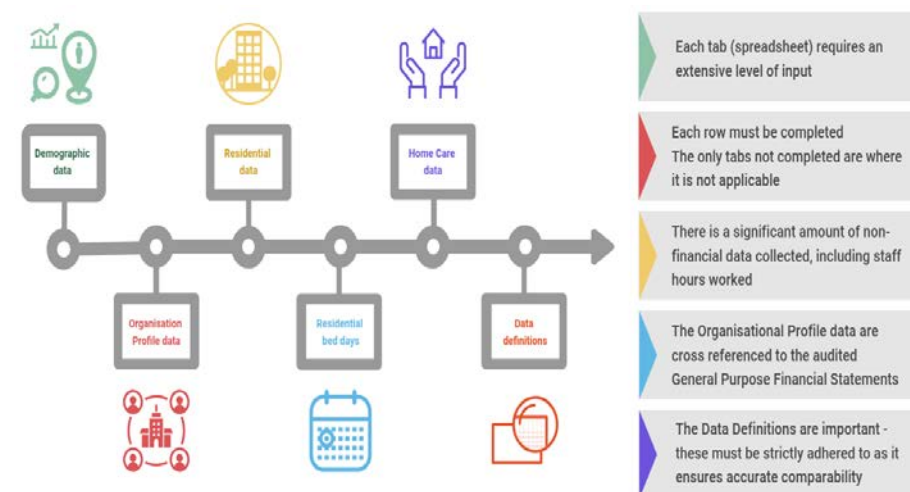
Demographic data

Residential data

Home Care data

Organisation Profile data

Residential bed days

Data definitions

Each tab (spreadsheet) requires an extensive level of input

Each row must be completed
The only tabs not completed are where it is not applicable

There is a significant amount of non-financial data collected, including staff hours worked

The Organisational Profile data are cross referenced to the audited General Purpose Financial Statements

The Data Definitions are important - these must be strictly adhered to as it ensures accurate comparability